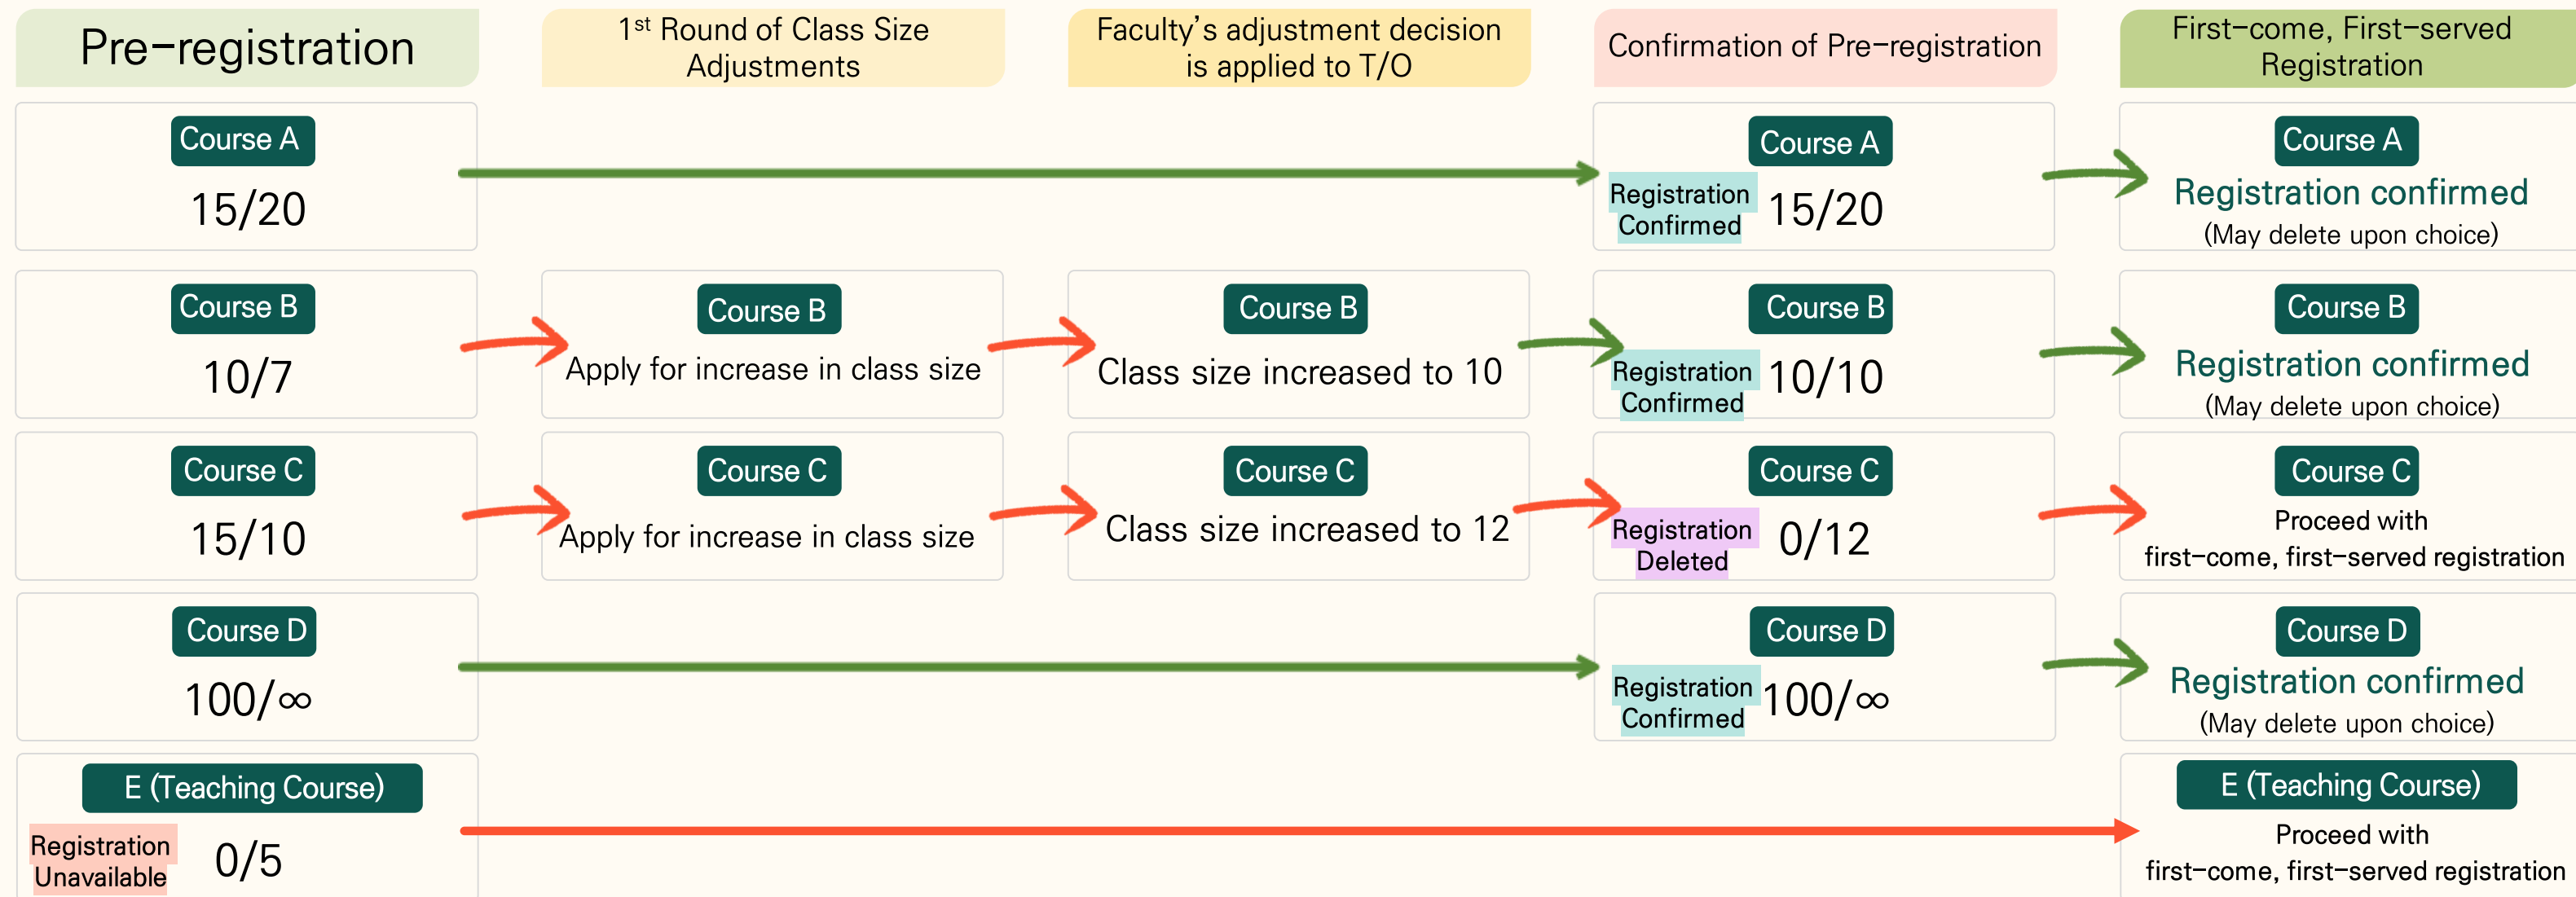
Pre-registration

1st Round of Class Size Adjustments

Faculty's adjustment decision is applied to T/O

Confirmation of Pre-registration

First-come, First-served Registration

Course A
15/20

Course A
Registration Confirmed
15/20

Course A
Registration confirmed
(May delete upon choice)

Course B
10/7

Course B
Apply for increase in class size

Course B
Class size increased to 10

Course B
Registration Confirmed
10/10

Course B
Registration confirmed
(May delete upon choice)

Course C
15/10

Course C
Apply for increase in class size

Course C
Class size increased to 12

Course C
Registration Deleted
0/12

Course C
Proceed with first-come, first-served registration

Course D
100/∞

Course D
Registration Confirmed
100/∞

Course D
Registration confirmed
(May delete upon choice)

E (Teaching Course)
Registration Unavailable
0/5

E (Teaching Course)
Proceed with first-come, first-served registration